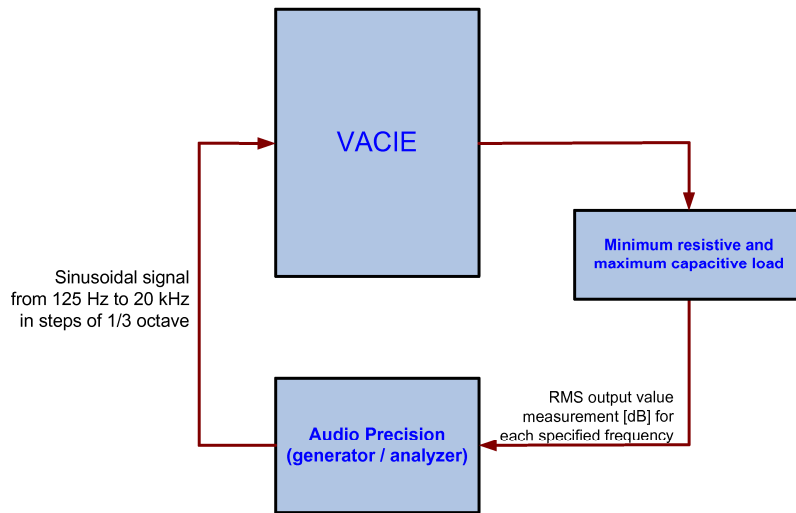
VACIE

Minimum resistive and maximum capacitive load

Sinusoidal signal from 125 Hz to 20 kHz in steps of 1/3 octave

RMS output value measurement [dB] for each specified frequency

Audio Precision (generator / analyzer)